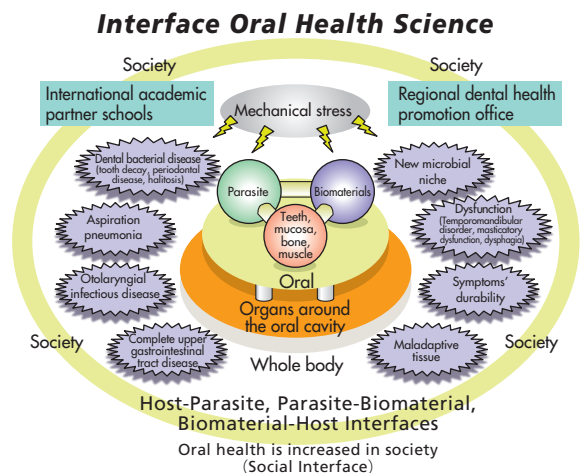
Interface Oral Health Science

Society

Society

International academic partner schools

Regional dental health promotion office

Mechanical stress

Dental bacterial disease (tooth decay, periodontal disease, halitosis)

Aspiration pneumonia

Otolaryngial infectious disease

Complete upper gastrointestinal tract disease

Parasite

Biomaterials

Teeth, mucosa, bone, muscle

Oral

Organs around the oral cavity

Whole body

New microbial niche

Dysfunction (Temporomandibular disorder, masticatory dysfunction, dysphagia)

Symptoms' durability

Maladaptive tissue

Society

Society

Host-Parasite, Parasite-Biomaterial, Biomaterial-Host Interfaces

Oral health is increased in society (Social Interface)